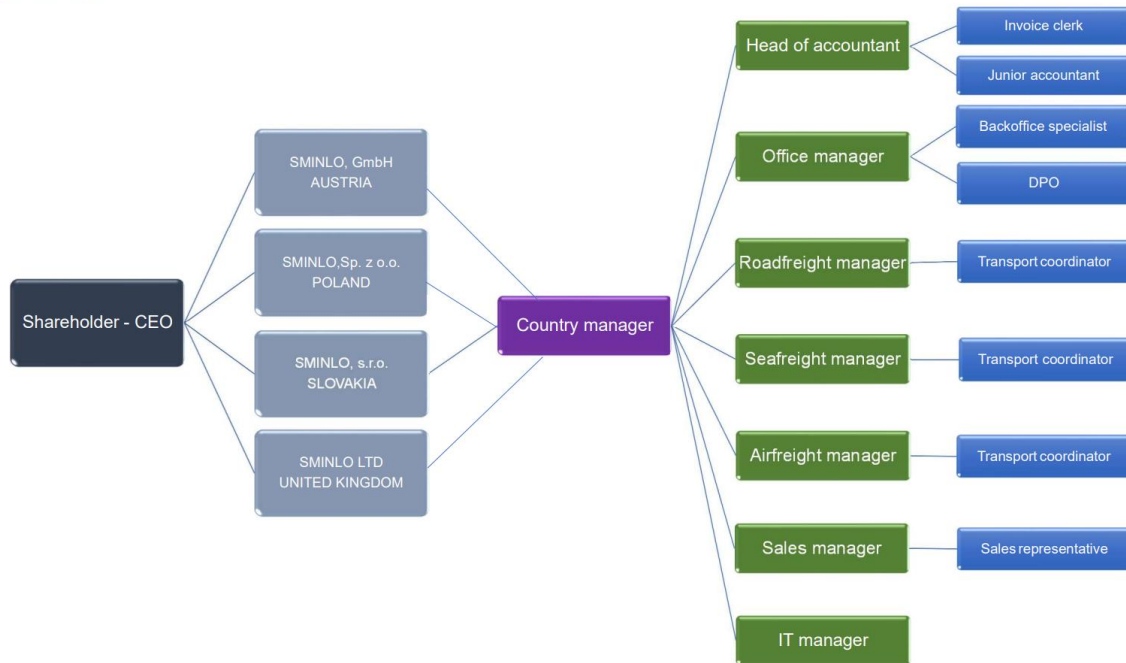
Shareholder - CEO

SMINLO, GmbH
AUSTRIA

SMINLO,Sp. z o.o.
POLAND

SMINLO, s.r.o.
SLOVAKIA

SMINLO LTD
UNITED KINGDOM

Country manager

Head of accountant

Invoice clerk

Junior accountant

Office manager

Backoffice specialist

DPO

Roadfreight manager

Transport coordinator

Seafreight manager

Transport coordinator

Airfreight manager

Transport coordinator

Sales manager

Sales representative

IT manager